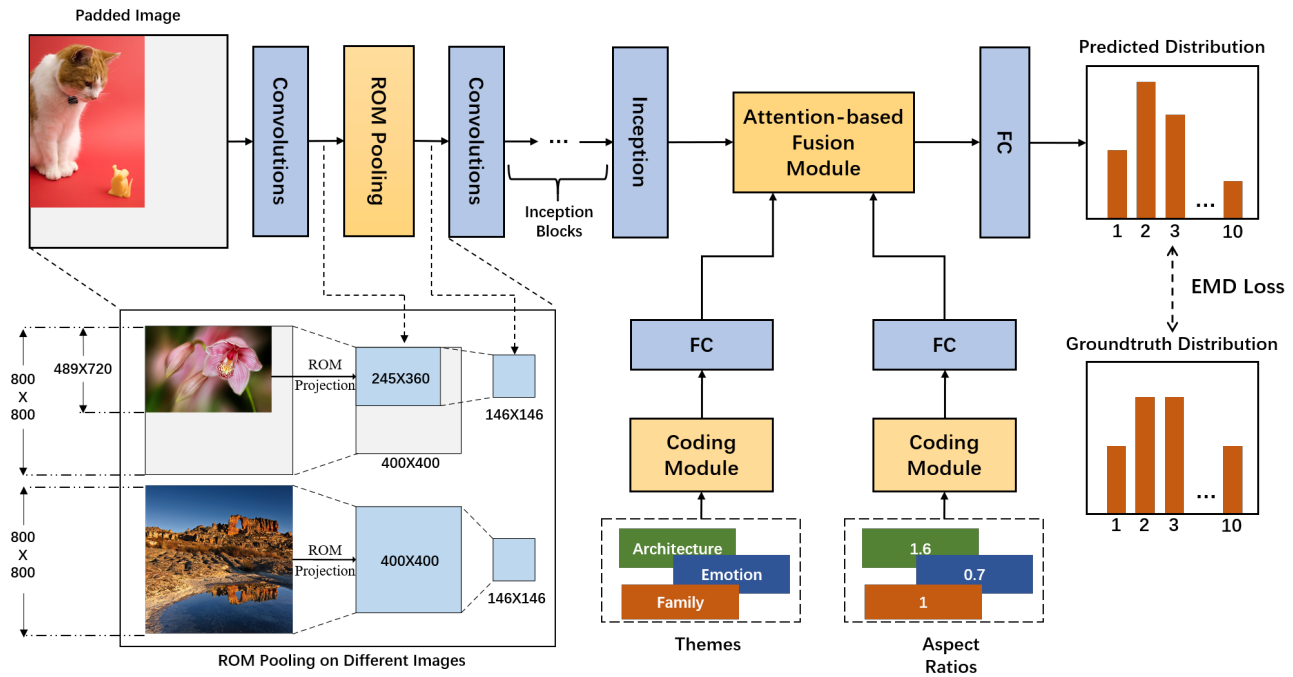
Padded Image

Convolutions

ROM Pooling

Convolutions

...

Inception Blocks

Inception

Attention-based Fusion Module

FC

Predicted Distribution

...

1 2 3 10

EMD Loss

Groundtruth Distribution

...

1 2 3 10

800 X 800

489X720

ROM Projection

245X360

146X146

400X400

800 X 800

ROM Projection

400X400

146X146

ROM Pooling on Different Images

FC

Coding Module

Architecture

Emotion

Family

Themes

FC

Coding Module

1.6

0.7

1

Aspect Ratios